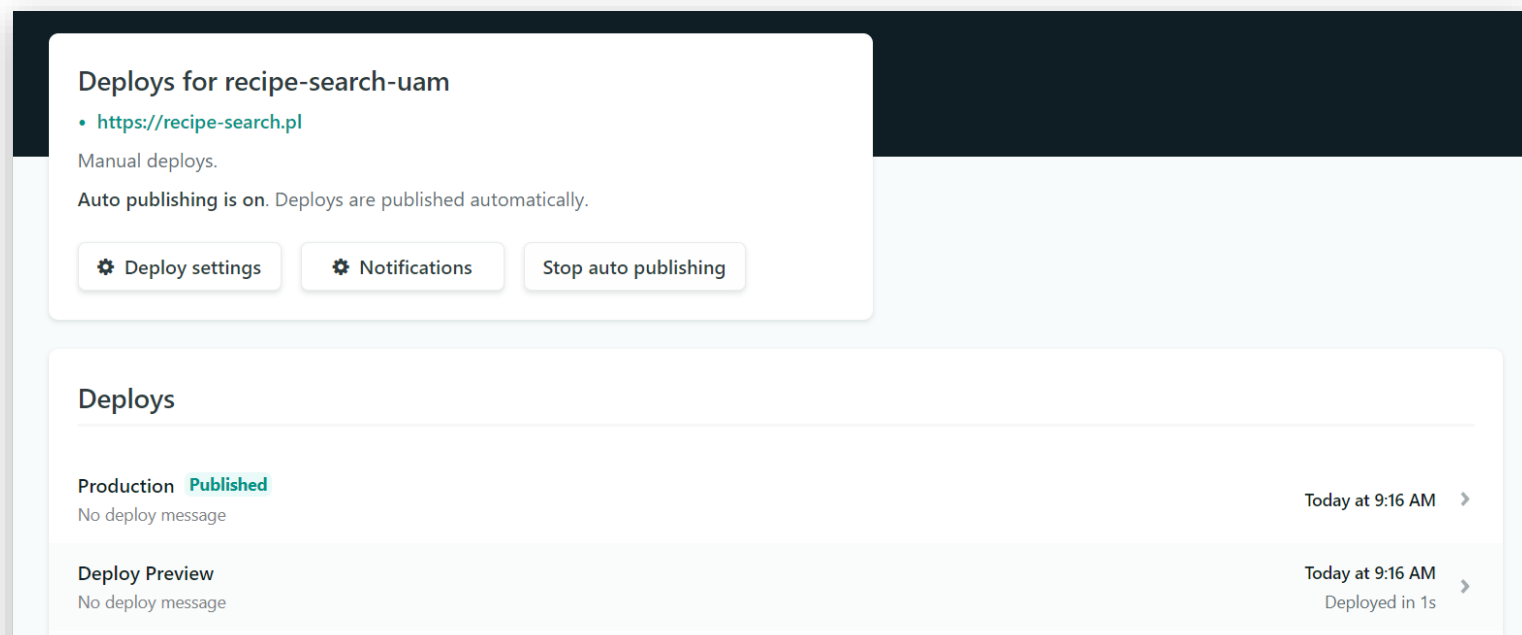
Deploys for recipe-search-uam

• https://recipe-search.pl

Manual deploys.

Auto publishing is on. Deploys are published automatically.

Deploy settings

Notifications

Stop auto publishing

Deploys

Production Published
No deploy message

Today at 9:16 AM

Deploy Preview
No deploy message

Today at 9:16 AM
Deployed in 1s